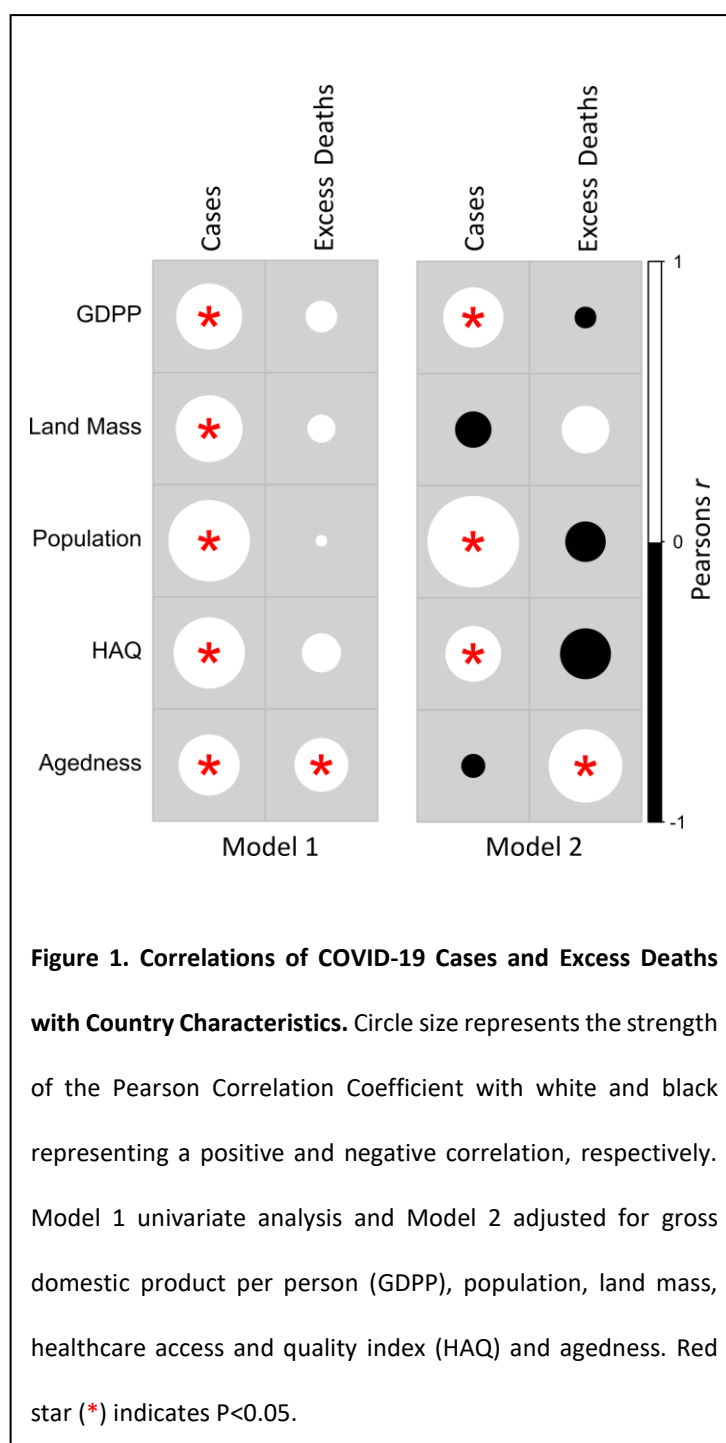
Cases
Excess Deaths
Cases
Excess Deaths

GDPP
Land Mass
Population
HAQ
Agedness

*
*
*
*
*
*
*
*
*
*

Model 1
Model 2

1
0
-1
Pearsons $r$

**Figure 1. Correlations of COVID-19 Cases and Excess Deaths with Country Characteristics.** Circle size represents the strength of the Pearson Correlation Coefficient with white and black representing a positive and negative correlation, respectively. Model 1 univariate analysis and Model 2 adjusted for gross domestic product per person (GDPP), population, land mass, healthcare access and quality index (HAQ) and agedness. Red star (*) indicates P<0.05.